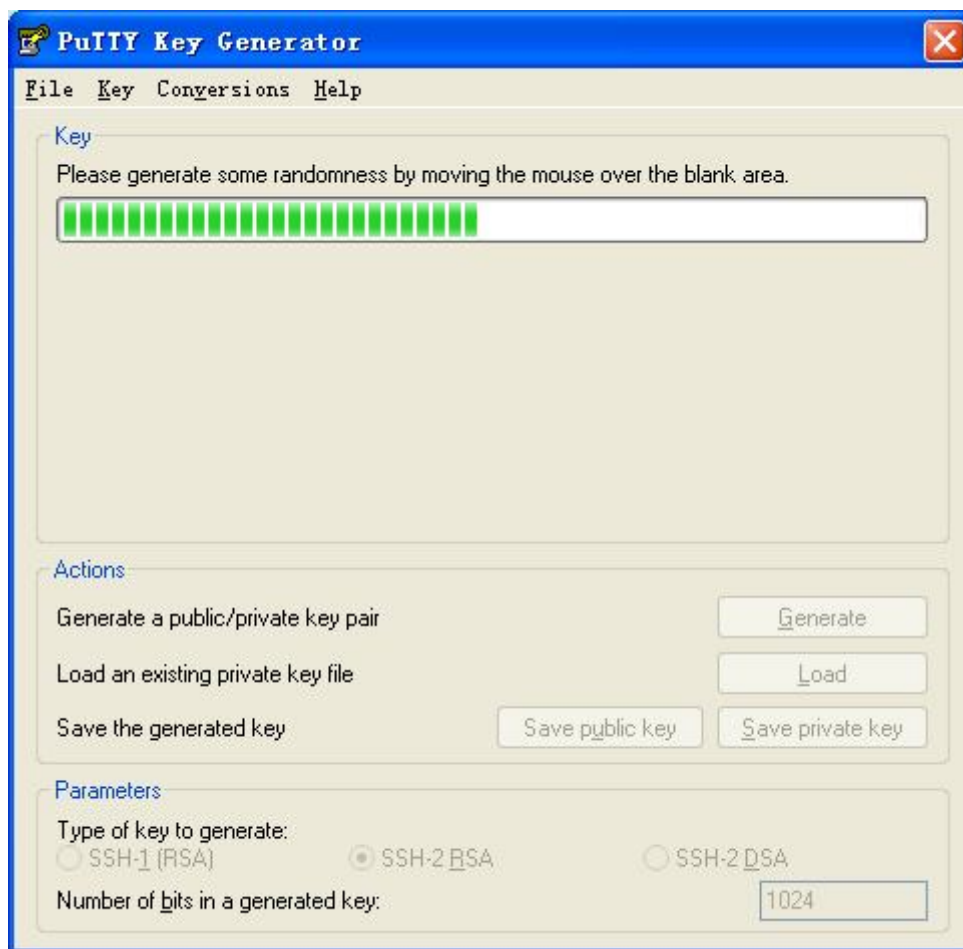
PuTTY Key Generator

File Key Conversions Help

Key

Please generate some randomness by moving the mouse over the blank area.

Actions

Generate a public/private key pair

Generate

Load an existing private key file

Load

Save the generated key

Save public key

Save private key

Parameters

Type of key to generate:

SSH-1 (RSA)

SSH-2 RSA

SSH-2 DSA

Number of bits in a generated key:

1024